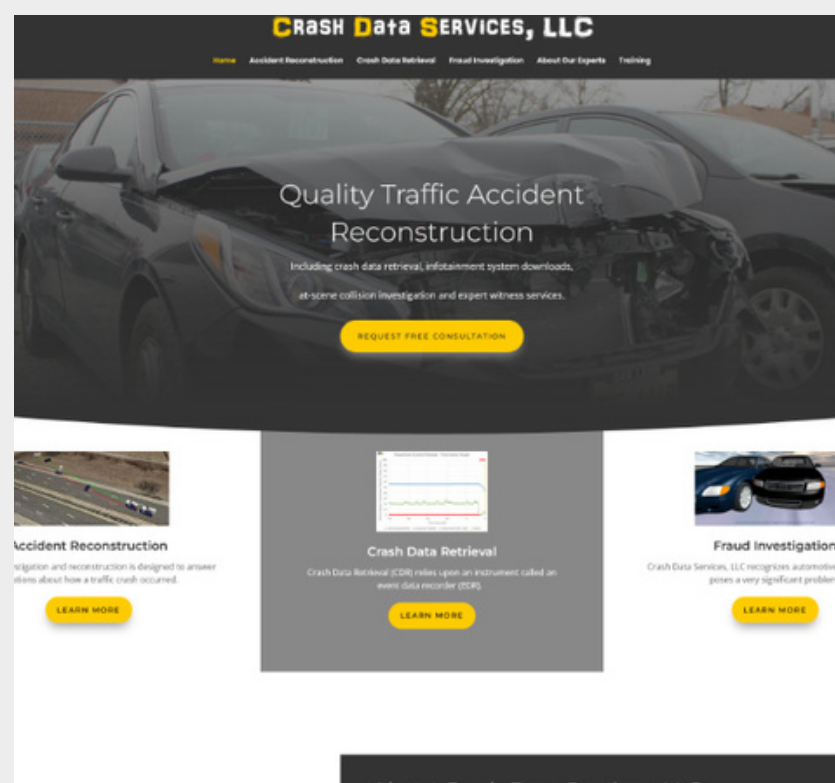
Crash Data Services, LLC

Home Accident Reconstruction Crash Data Retrieval Fraud Investigation About Our Experts Training

Quality Traffic Accident Reconstruction

Including crash data retrieval, infotainment system downloads, at-scene collision investigation and expert witness services.

REQUEST FREE CONSULTATION

Accident Reconstruction

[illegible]stigation and reconstruction is designed to answer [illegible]tions about how a traffic crash occurred.

LEARN MORE

Crash Data Retrieval

Crash Data Retrieval (CDR) relies upon an instrument called an event data recorder (EDR).

LEARN MORE

Fraud Investigation

Crash Data Services, LLC recognizes automotiv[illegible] poses a very significant problem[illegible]

LEARN MORE